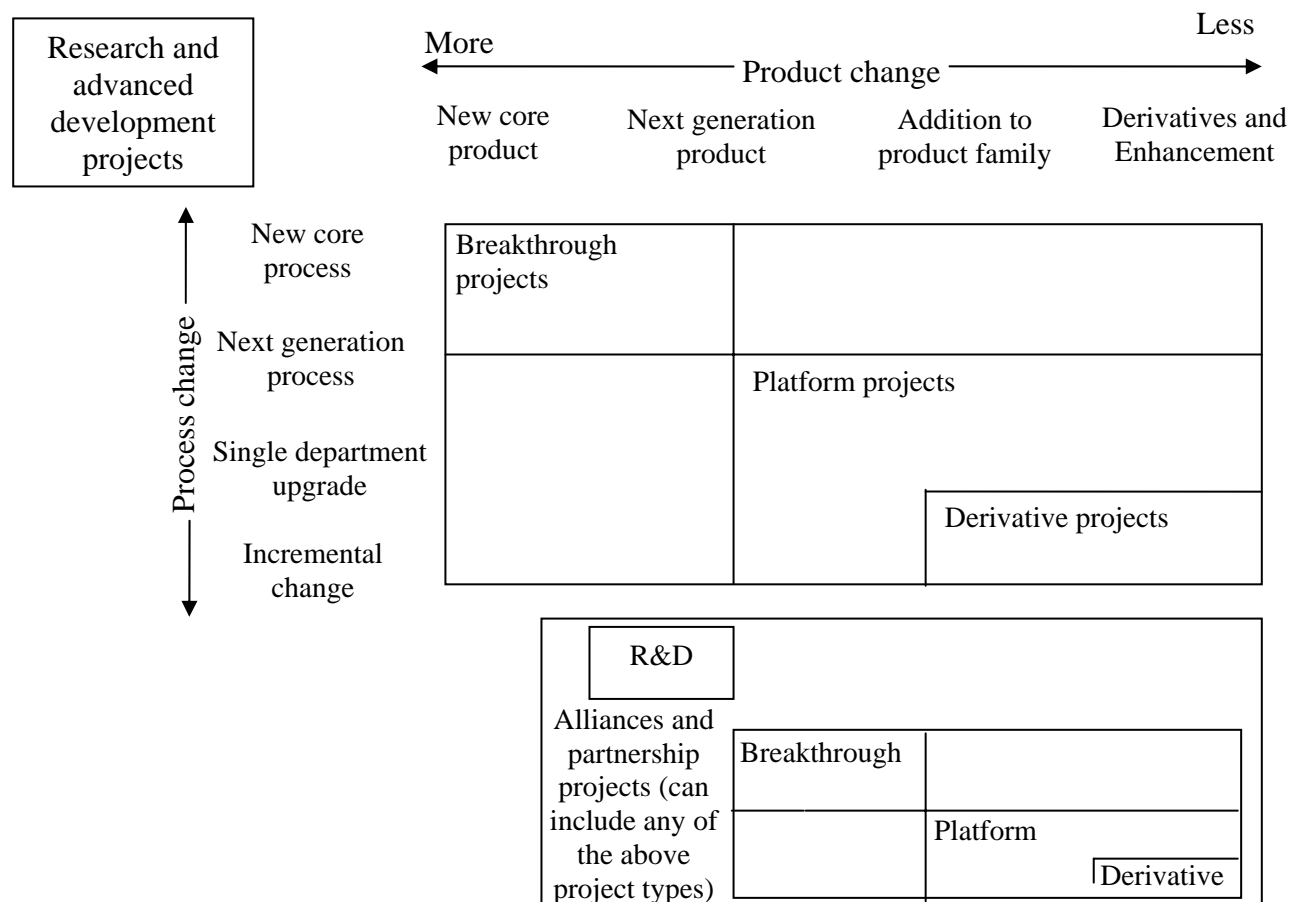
Research and advanced development projects

More

Less

Product change

New core product

Next generation product

Addition to product family

Derivatives and Enhancement

Process change

New core process

Next generation process

Single department upgrade

Incremental change

Breakthrough projects

Platform projects

Derivative projects

R&D

Alliances and partnership projects (can include any of the above project types)

Breakthrough

Platform

Derivative